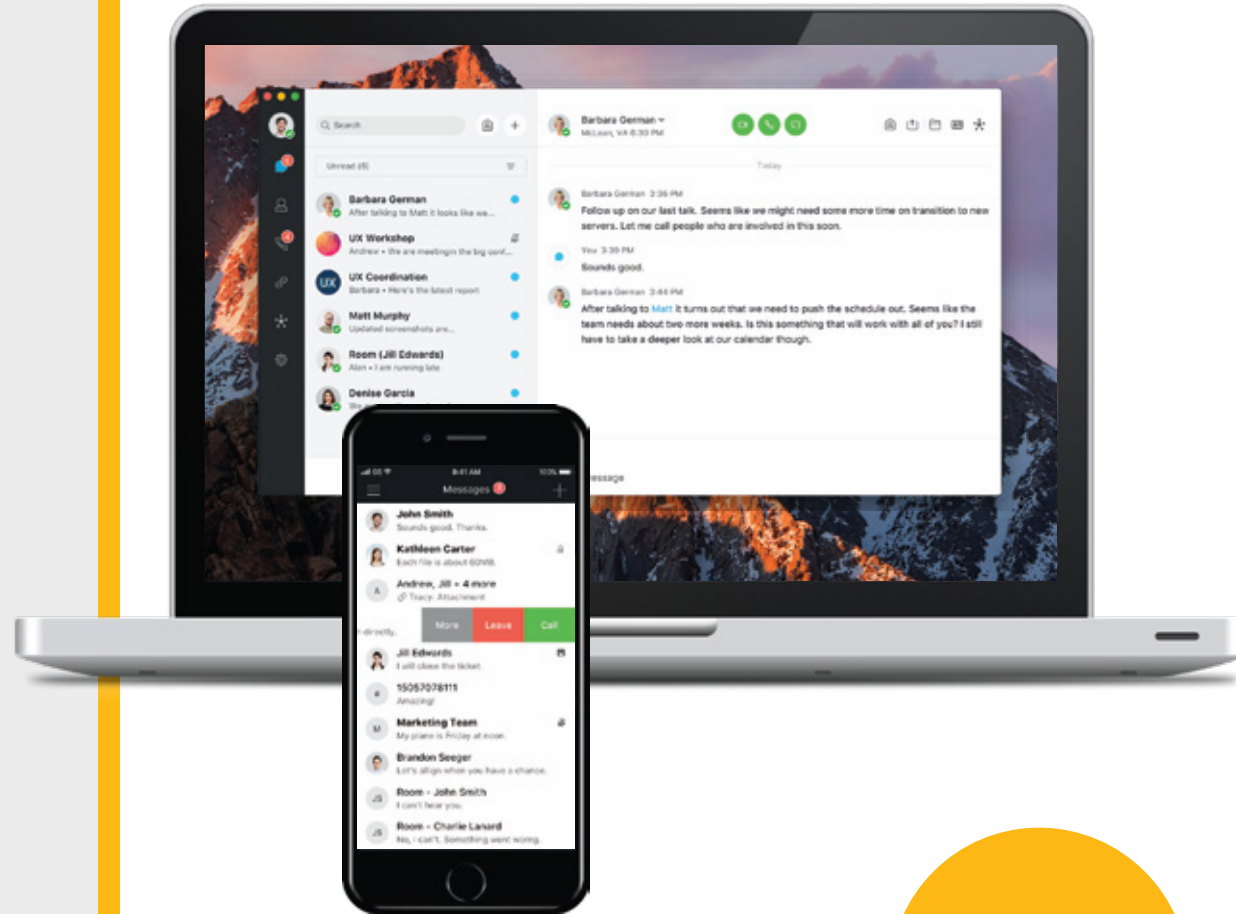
Search

Unread (5)

Barbara German
After talking to Matt it looks like we...

UX Workshop
Andrew • We are meeting in the big conf...

UX
UX Coordination
Barbara • Here's the latest report

Matt Murphy
Updated screenshots are...

Room (Jill Edwards)
Alan • I am running late

Denise Garcia

Barbara German
McLean, VA 6:30 PM

Today

Barbara German 3:36 PM
Follow up on our last talk. Seems like we might need some more time on transition to new servers. Let me call people who are involved in this soon.

You 3:39 PM
Sounds good.

Barbara German 3:44 PM
After talking to Matt it turns out that we need to push the schedule out. Seems like the team needs about two more weeks. Is this something that will work with all of you? I still have to take a deeper look at our calendar though.

essage

9:41 AM
Messages

John Smith
Sounds good. Thanks.

Kathleen Carter
Each file is about 60MB.

A
Andrew, Jill + 4 more
Tracy: Attachment

t directly.
More
Leave
Call

Jill Edwards
I will close the ticket.

#
15057078111
Amazing!

M
Marketing Team
My plane is Friday at noon.

Brandon Seeger
Let's align when you have a chance.

JS
Room - John Smith
I can't hear you.

JS
Room - Charlie Lanard
No, I can't. Something went wrong.